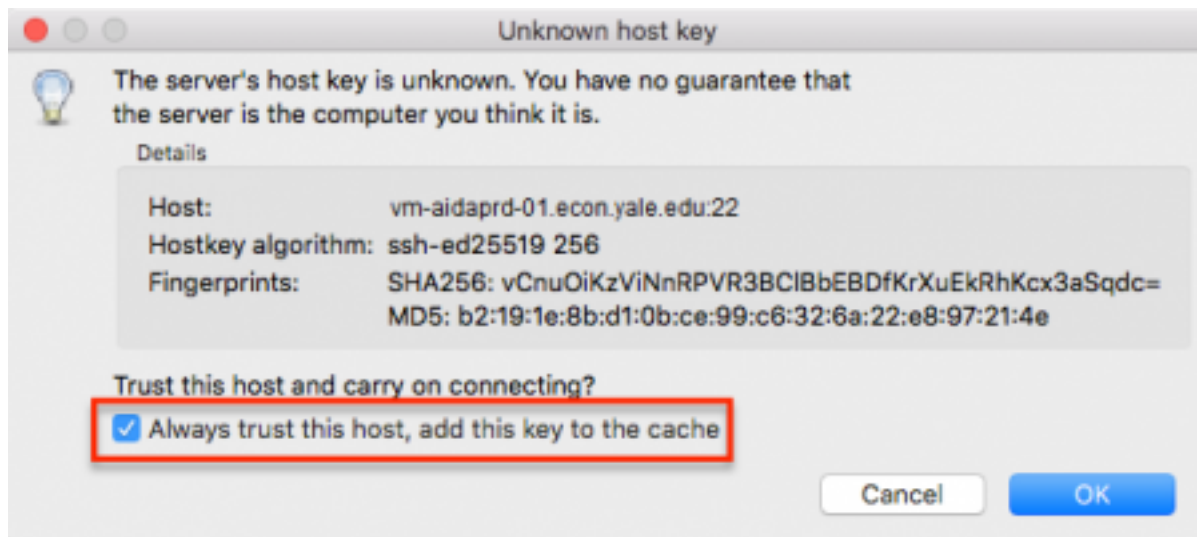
Unknown host key

The server's host key is unknown. You have no guarantee that the server is the computer you think it is.

Details

Host: vm-aidaprd-01.econ.yale.edu:22
Hostkey algorithm: ssh-ed25519 256
Fingerprints: SHA256: vCnuOiKzViNnRPVR3BClBbEBDfKrXuEkRhKcx3aSqdc=
MD5: b2:19:1e:8b:d1:0b:ce:99:c6:32:6a:22:e8:97:21:4e

Trust this host and carry on connecting?

Always trust this host, add this key to the cache

Cancel OK